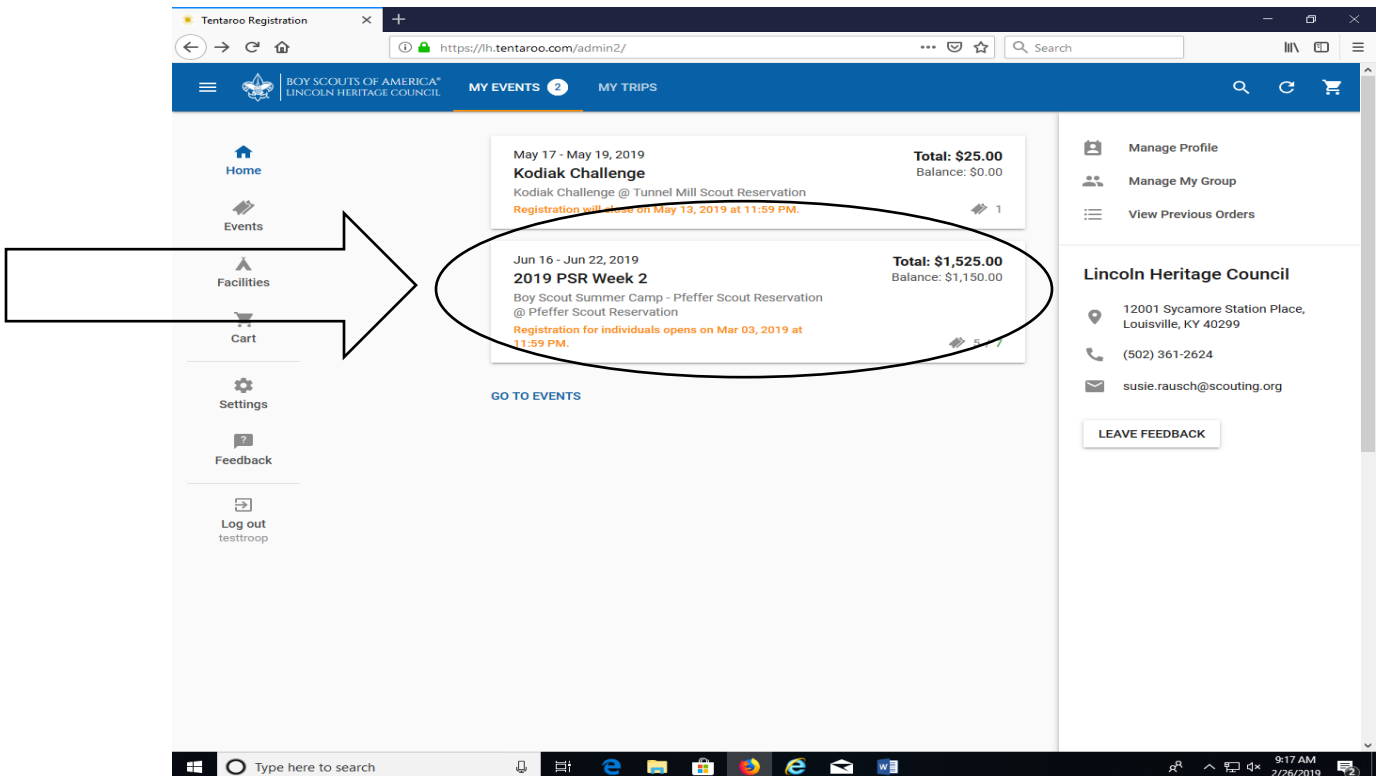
Tentaroo Registration

https://lh.tentaroo.com/admin2/

Search

BOY SCOUTS OF AMERICA
LINCOLN HERITAGE COUNCIL

MY EVENTS 2 MY TRIPS

Home
Events
Facilities
Cart
Settings
Feedback
Log out
testtroop

May 17 - May 19, 2019
Kodiak Challenge
Kodiak Challenge @ Tunnel Mill Scout Reservation
Registration will close on May 13, 2019 at 11:59 PM.
Total: $25.00
Balance: $0.00
1

Jun 16 - Jun 22, 2019
2019 PSR Week 2
Boy Scout Summer Camp - Pfeffer Scout Reservation @ Pfeffer Scout Reservation
Registration for individuals opens on Mar 03, 2019 at 11:59 PM.
Total: $1,525.00
Balance: $1,150.00
5 / 7

GO TO EVENTS

Manage Profile
Manage My Group
View Previous Orders

Lincoln Heritage Council
12001 Sycamore Station Place, Louisville, KY 40299
(502) 361-2624
susie.rausch@scouting.org
LEAVE FEEDBACK

Type here to search
9:17 AM
2/26/2019
2